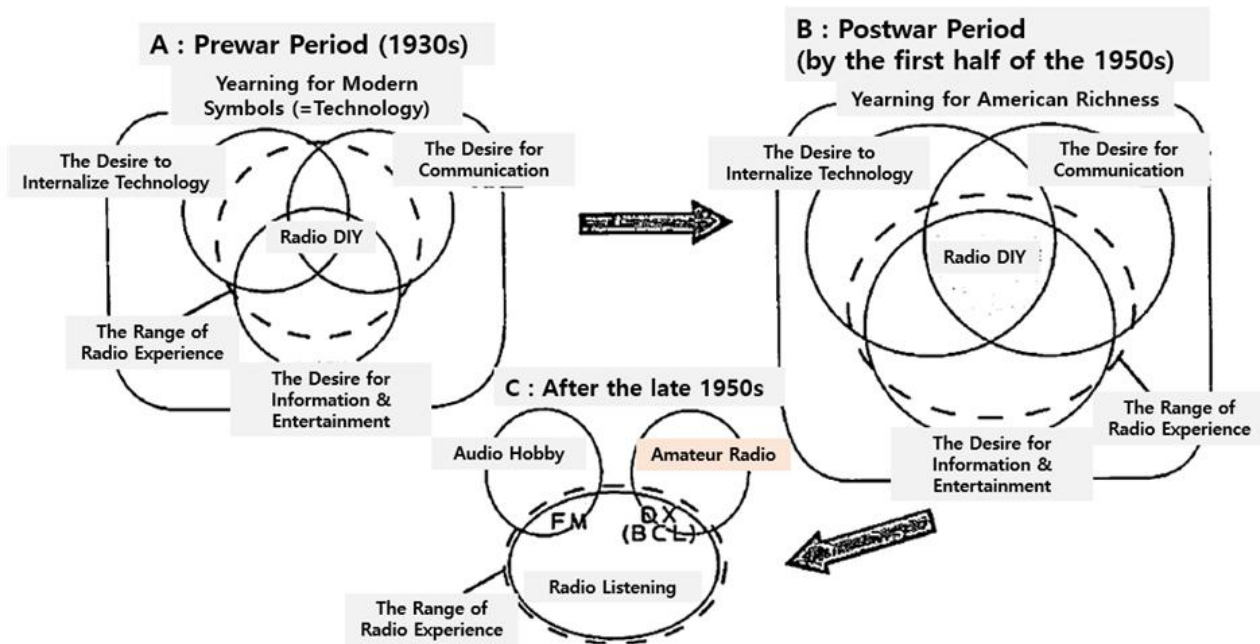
A : Prewar Period (1930s)

Yearning for Modern Symbols (=Technology)

The Desire to Internalize Technology

The Desire for Communication

Radio DIY

The Range of Radio Experience

The Desire for Information & Entertainment

B : Postwar Period (by the first half of the 1950s)

Yearning for American Richness

The Desire to Internalize Technology

The Desire for Communication

Radio DIY

The Range of Radio Experience

The Desire for Information & Entertainment

C : After the late 1950s

Audio Hobby

Amateur Radio

FM

DX (BCL)

Radio Listening

The Range of Radio Experience